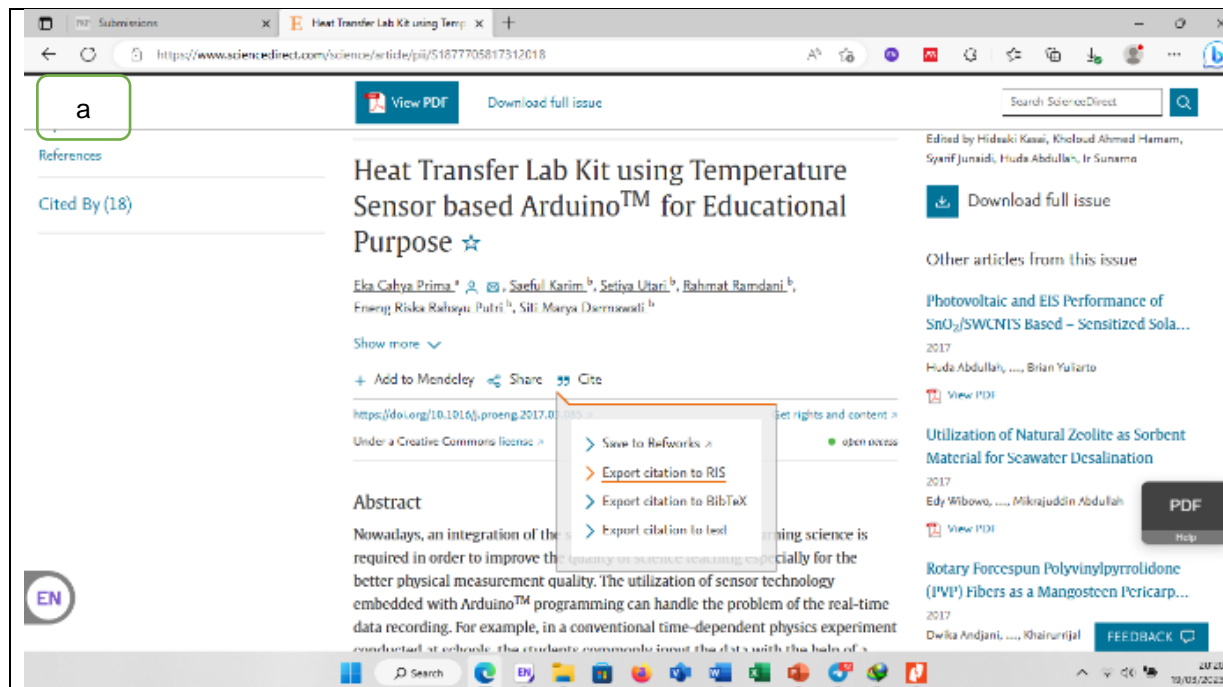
Submissions
Heat Transfer Lab Kit using Temp
https://www.sciencedirect.com/science/article/pii/S1877705817312018

a

View PDF
Download full issue
Search ScienceDirect

References
Cited By (18)

Heat Transfer Lab Kit using Temperature Sensor based Arduino$^{TM}$ for Educational Purpose ☆

Eka Cahya Prima $^a$, Saeful Karim $^b$, Setiya Utari $^b$, Rahmat Ramdani $^b$, Eneng Riska Rahayu Putri $^b$, Siti Marya Darmawati $^b$

Show more

+ Add to Mendeley Share Cite

https://doi.org/10.1016/j.proeng.2017.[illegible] Get rights and content

Under a Creative Commons license open access

Save to Refworks
Export citation to RIS
Export citation to BibTeX
Export citation to text

Abstract

Nowadays, an integration of the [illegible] science is required in order to improve the quality of science teaching especially for the better physical measurement quality. The utilization of sensor technology embedded with Arduino$^{TM}$ programming can handle the problem of the real-time data recording. For example, in a conventional time-dependent physics experiment conducted at schools, the students commonly input the data with the help of a

Edited by Hidsaki Kasai, Kholoud Ahmed Hamam, Syarif Junaidi, Huda Abdullah, Ir Sunarno

Download full issue

Other articles from this issue

Photovoltaic and EIS Performance of $SnO_2$/SWCNTS Based – Sensitized Sola...
2017
Huda Abdullah, ..., Brian Yuliarto
View PDF

Utilization of Natural Zeolite as Sorbent Material for Seawater Desalination
2017
Edy Wibowo, ..., Mikrajuddin Abdullah
View PDF

Rotary Forcespun Polyvinylpyrrolidone (PVP) Fibers as a Mangosteen Pericarp...
2017
Dwika Andjani, ..., Khairurrijal

PDF
Help
FEEDBACK
EN
Search